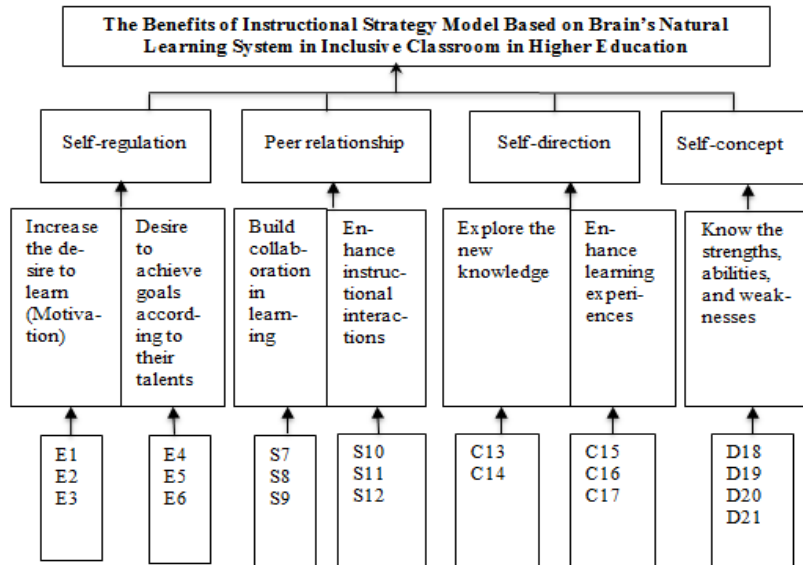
The Benefits of Instructional Strategy Model Based on Brain's Natural Learning System in Inclusive Classroom in Higher Education

Self-regulation

Peer relationship

Self-direction

Self-concept

Increase the desire to learn (Motivation)

Desire to achieve goals according to their talents

Build collaboration in learning

Enhance instructional interactions

Explore the new knowledge

Enhance learning experiences

Know the strengths, abilities, and weaknesses

E1
E2
E3

E4
E5
E6

S7
S8
S9

S10
S11
S12

C13
C14

C15
C16
C17

D18
D19
D20
D21